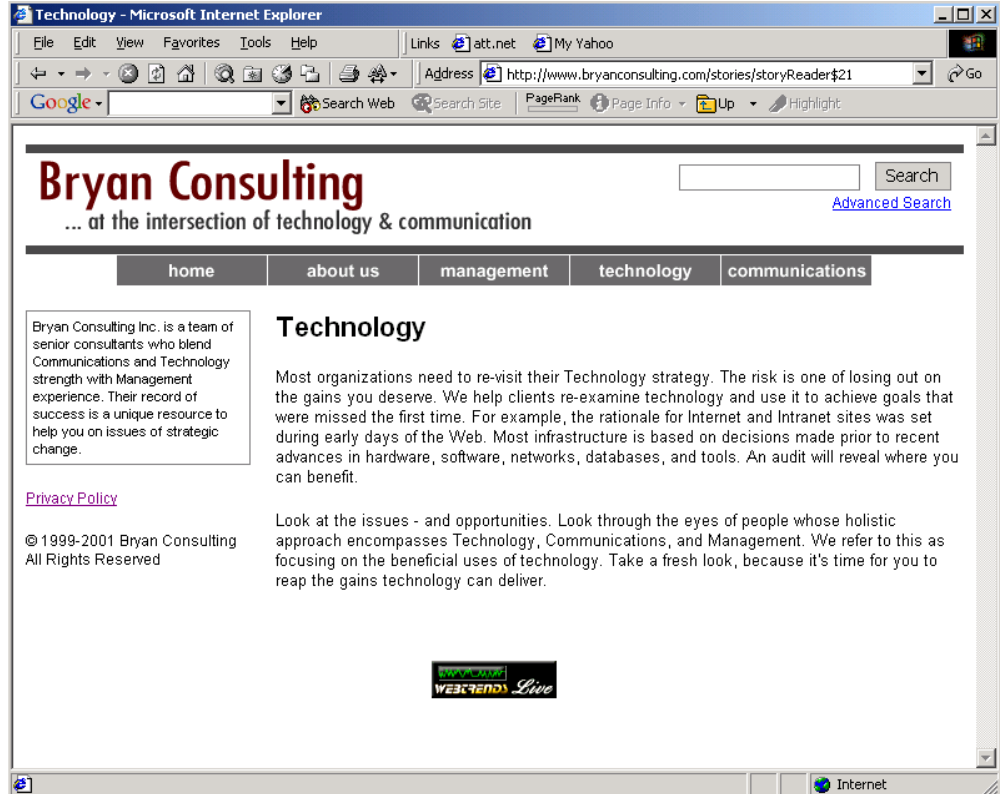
Technology - Microsoft Internet Explorer

File Edit View Favorites Tools Help

Links att.net My Yahoo

Address http://www.bryanconsulting.com/stories/storyReader$21

Go

Google Search Web Search Site PageRank Page Info Up Highlight

Bryan Consulting
... at the intersection of technology & communication

Search

Advanced Search

home about us management technology communications

Bryan Consulting Inc. is a team of senior consultants who blend Communications and Technology strength with Management experience. Their record of success is a unique resource to help you on issues of strategic change.

Privacy Policy

© 1999-2001 Bryan Consulting All Rights Reserved

Technology

Most organizations need to re-visit their Technology strategy. The risk is one of losing out on the gains you deserve. We help clients re-examine technology and use it to achieve goals that were missed the first time. For example, the rationale for Internet and Intranet sites was set during early days of the Web. Most infrastructure is based on decisions made prior to recent advances in hardware, software, networks, databases, and tools. An audit will reveal where you can benefit.

Look at the issues - and opportunities. Look through the eyes of people whose holistic approach encompasses Technology, Communications, and Management. We refer to this as focusing on the beneficial uses of technology. Take a fresh look, because it's time for you to reap the gains technology can deliver.

WEBTRENDS Live

Internet